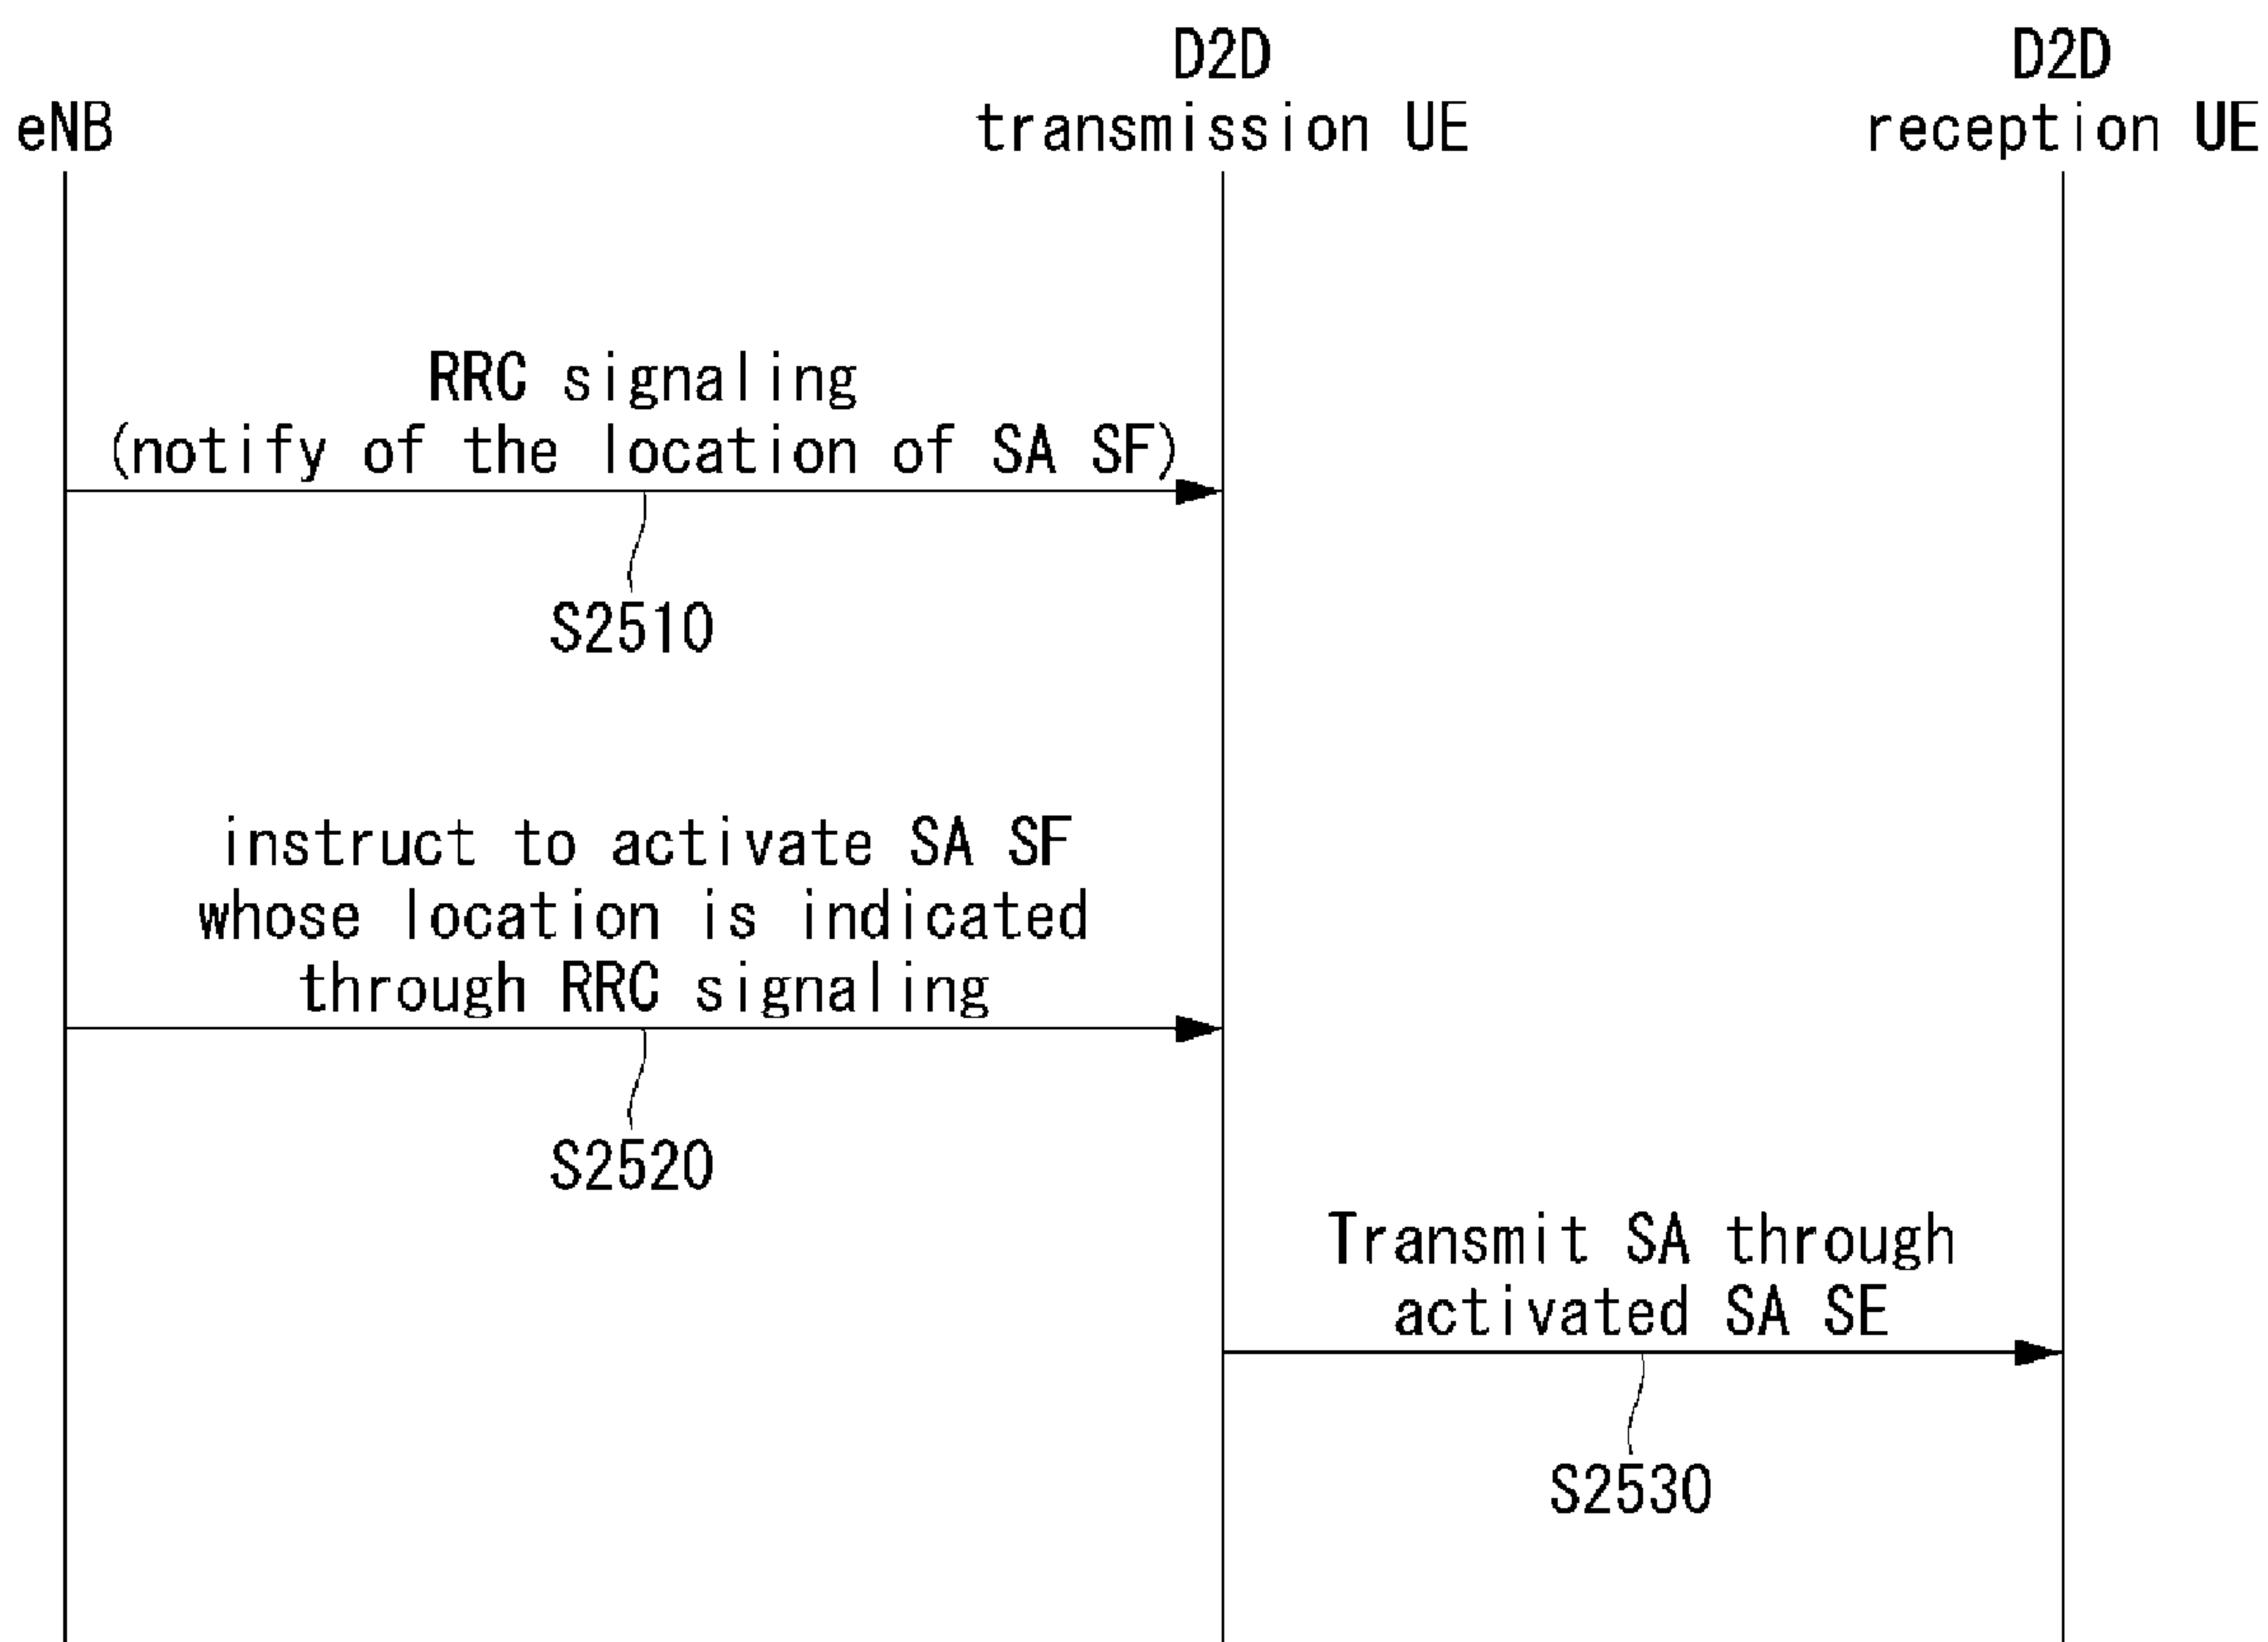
eNB

D2D transmission UE

D2D reception UE

RRC signaling (notify of the location of SA SF)

S2510

instruct to activate SA SF whose location is indicated through RRC signaling

S2520

Transmit SA through activated SA SE

S2530